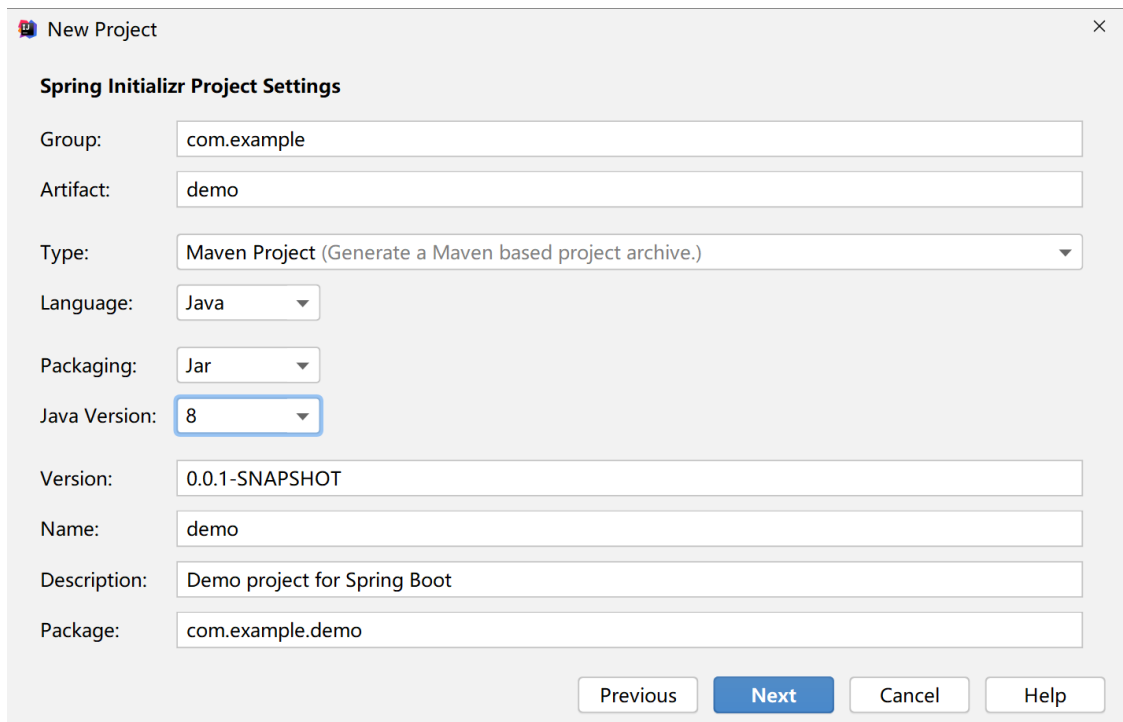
New Project

Spring Initializr Project Settings

Group: com.example

Artifact: demo

Type: Maven Project (Generate a Maven based project archive.)

Language: Java

Packaging: Jar

Java Version: 8

Version: 0.0.1-SNAPSHOT

Name: demo

Description: Demo project for Spring Boot

Package: com.example.demo

Previous Next Cancel Help